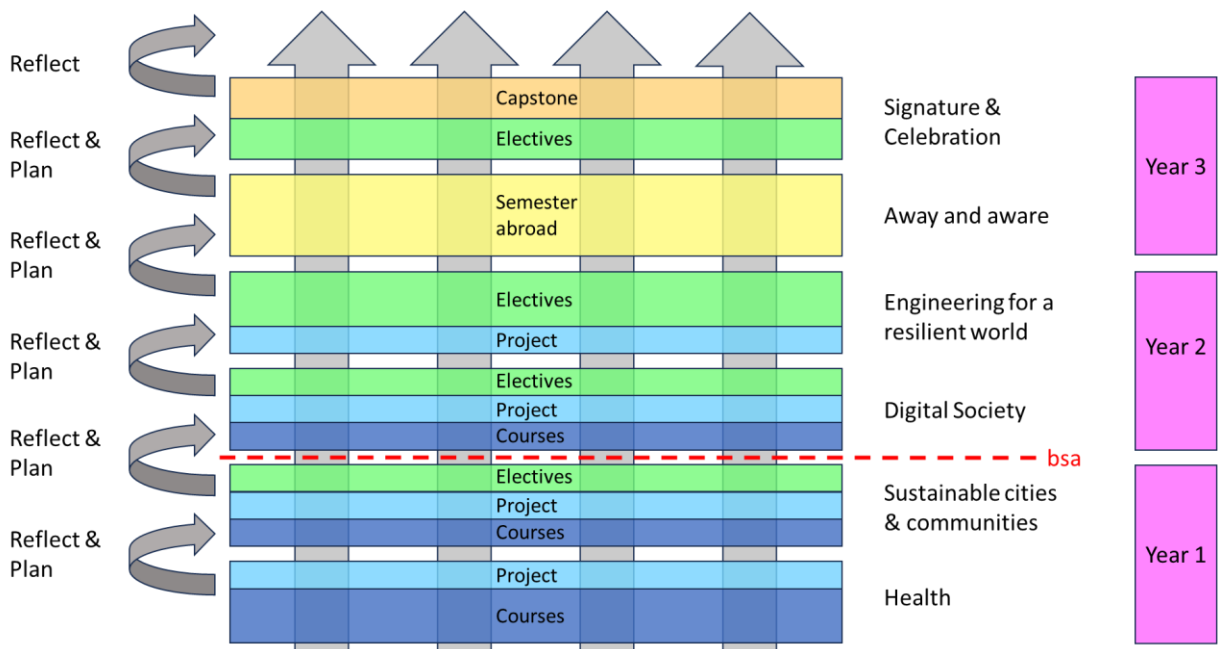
Reflect

Reflect & Plan

Reflect & Plan

Reflect & Plan

Reflect & Plan

Reflect & Plan

Capstone

Electives

Semester abroad

Electives

Project

Electives

Project

Courses

bsa

Electives

Project

Courses

Project

Courses

Signature & Celebration

Away and aware

Engineering for a resilient world

Digital Society

Sustainable cities & communities

Health

Year 3

Year 2

Year 1